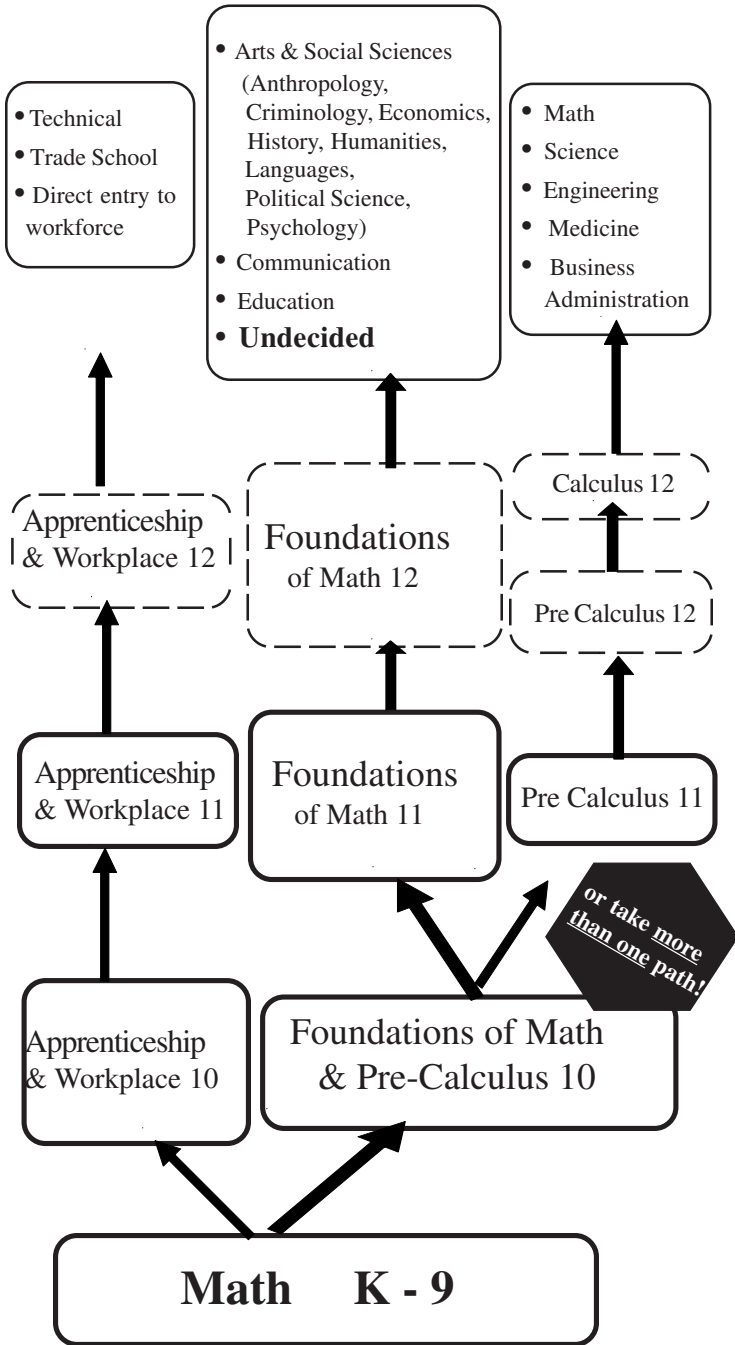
• Technical
• Trade School
• Direct entry to workforce

• Arts & Social Sciences (Anthropology, Criminology, Economics, History, Humanities, Languages, Political Science, Psychology)
• Communication
• Education
• **Undecided**

• Math
• Science
• Engineering
• Medicine
• Business Administration

Apprenticeship & Workplace 12

Foundations of Math 12

Calculus 12

Pre Calculus 12

Apprenticeship & Workplace 11

Foundations of Math 11

Pre Calculus 11

or take more than one path!

Apprenticeship & Workplace 10

Foundations of Math & Pre-Calculus 10

**Math K - 9**